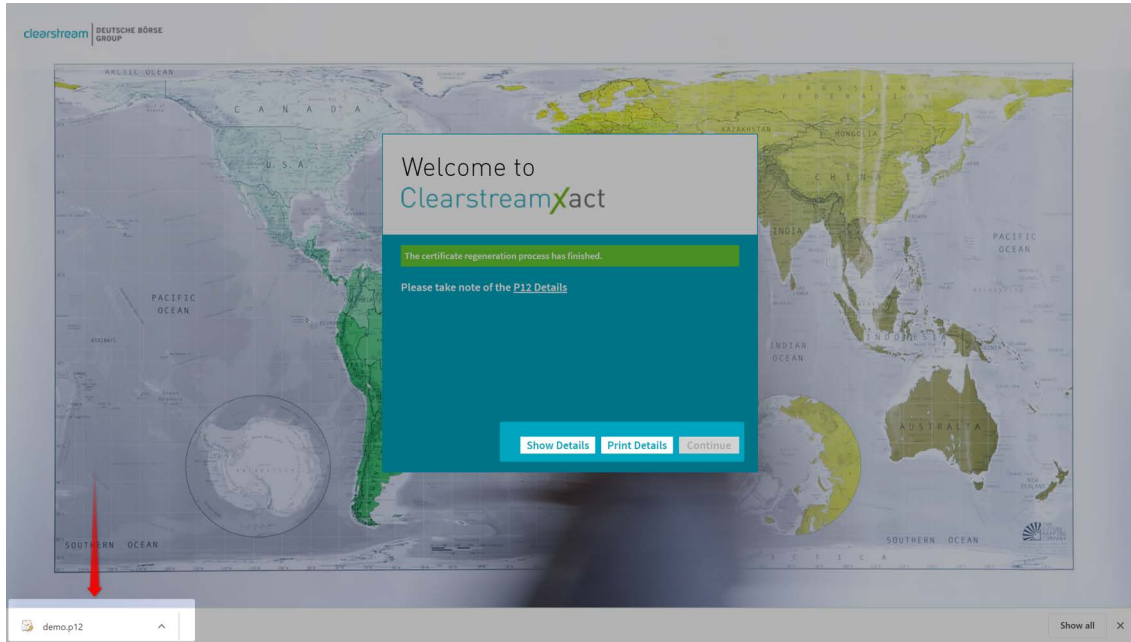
clearstream | DEUTSCHE BÖRSE GROUP

ARCTIC OCEAN

CANADA

U.S.A.

RUSSIA

KAZAKHSTAN

MONGOLIA

CHINA

INDIA

PACIFIC OCEAN

PACIFIC OCEAN

INDIAN OCEAN

INDONESIA

AUSTRALIA

NEW ZEALAND

SOUTHERN OCEAN

SOUTHERN OCEAN

Welcome to
ClearstreamXact

The certificate regeneration process has finished.

Please take note of the P12 Details

Show Details
Print Details
Continue

demo.p12

Show all